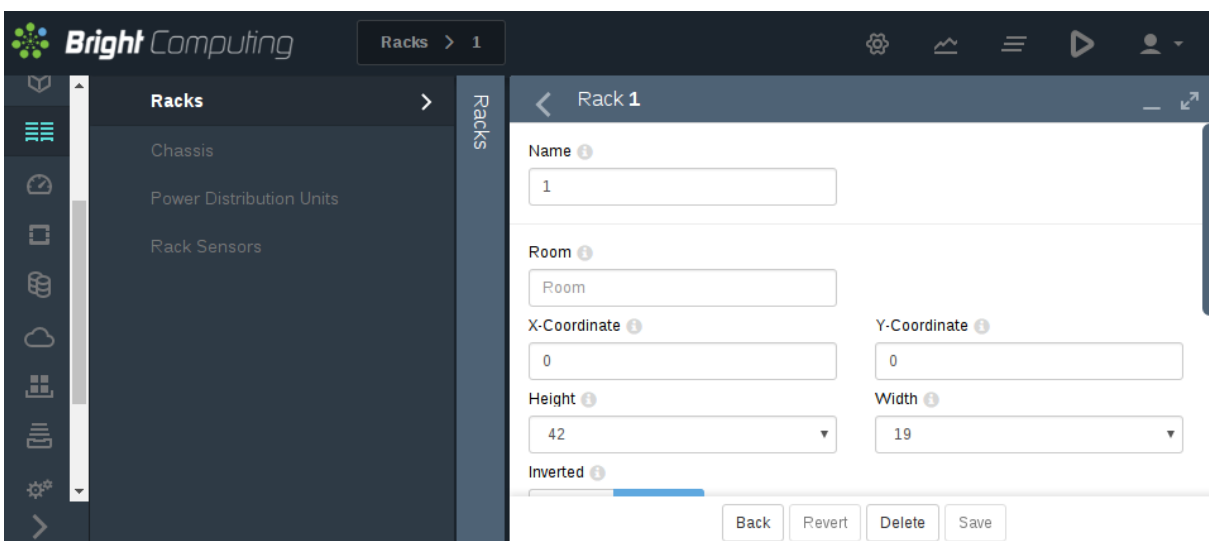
Bright Computing

Racks > 1

Racks

Chassis

Power Distribution Units

Rack Sensors

Racks

Rack 1

Name

1

Room

Room

X-Coordinate

0

Y-Coordinate

0

Height

42

Width

19

Inverted

Back

Revert

Delete

Save